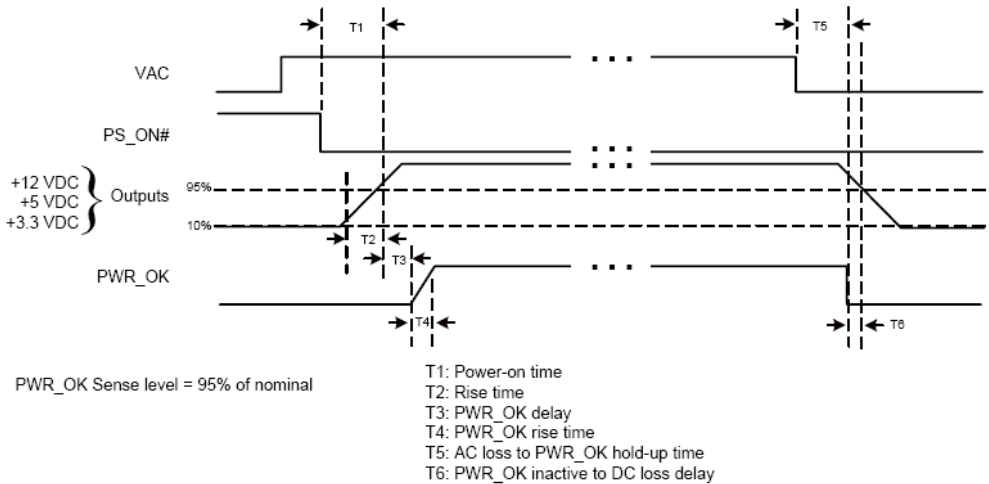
T1

T5

VAC

PS_ON#

+12 VDC
+5 VDC
+3.3 VDC

Outputs

95%

10%

T2

T3

PWR_OK

T4

T6

PWR_OK Sense level = 95% of nominal

T1: Power-on time
T2: Rise time
T3: PWR_OK delay
T4: PWR_OK rise time
T5: AC loss to PWR_OK hold-up time
T6: PWR_OK inactive to DC loss delay